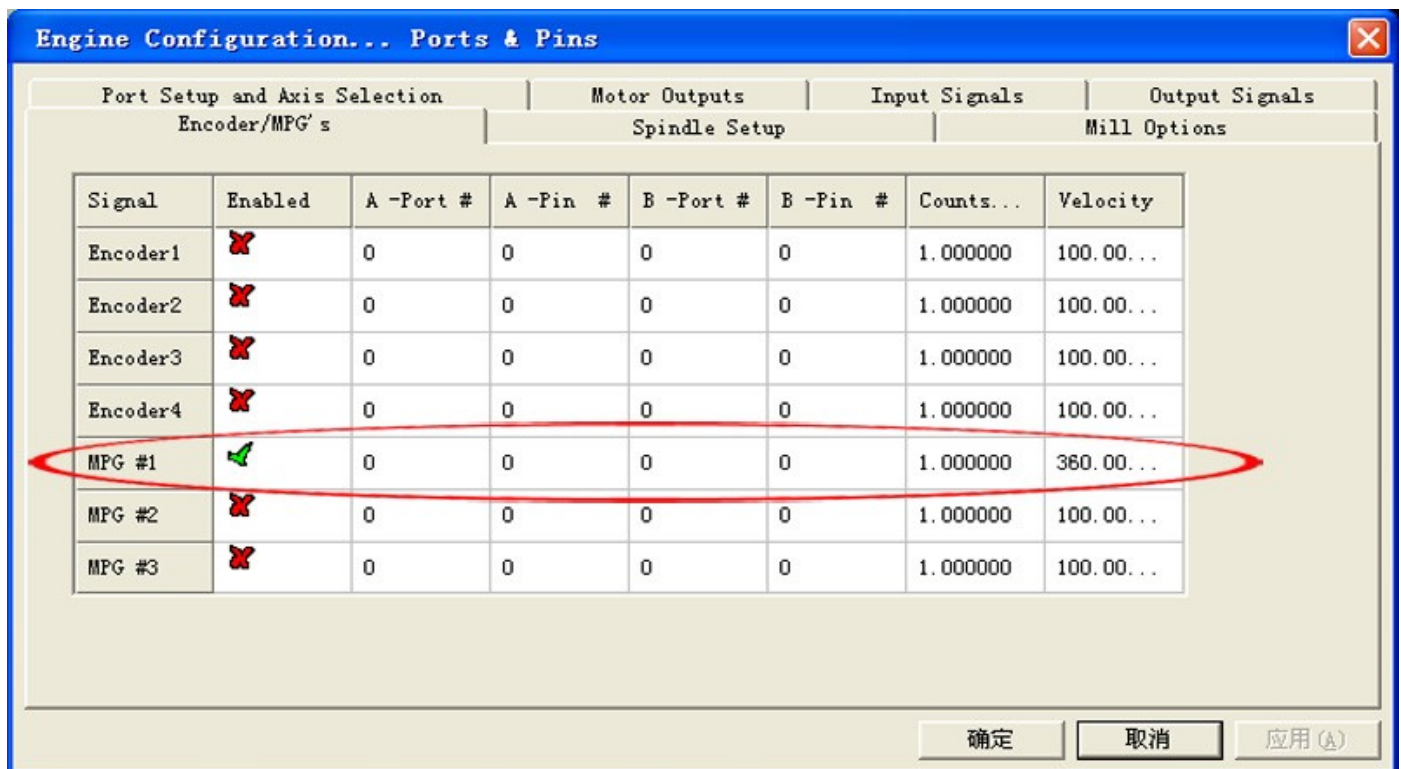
Engine Configuration... Ports & Pins

Port Setup and Axis Selection | Motor Outputs | Input Signals | Output Signals
Encoder/MPG's | Spindle Setup | Mill Options

| Signal | Enabled | A -Port # | A -Pin # | B -Port # | B -Pin # | Counts... | Velocity |
|---|---|---|---|---|---|---|---|
| Encoder1 | | 0 | 0 | 0 | 0 | 1.000000 | 100.00... |
| Encoder2 | | 0 | 0 | 0 | 0 | 1.000000 | 100.00... |
| Encoder3 | | 0 | 0 | 0 | 0 | 1.000000 | 100.00... |
| Encoder4 | | 0 | 0 | 0 | 0 | 1.000000 | 100.00... |
| MPG #1 | | 0 | 0 | 0 | 0 | 1.000000 | 360.00... |
| MPG #2 | | 0 | 0 | 0 | 0 | 1.000000 | 100.00... |
| MPG #3 | | 0 | 0 | 0 | 0 | 1.000000 | 100.00... |

确定 取消 应用(A)